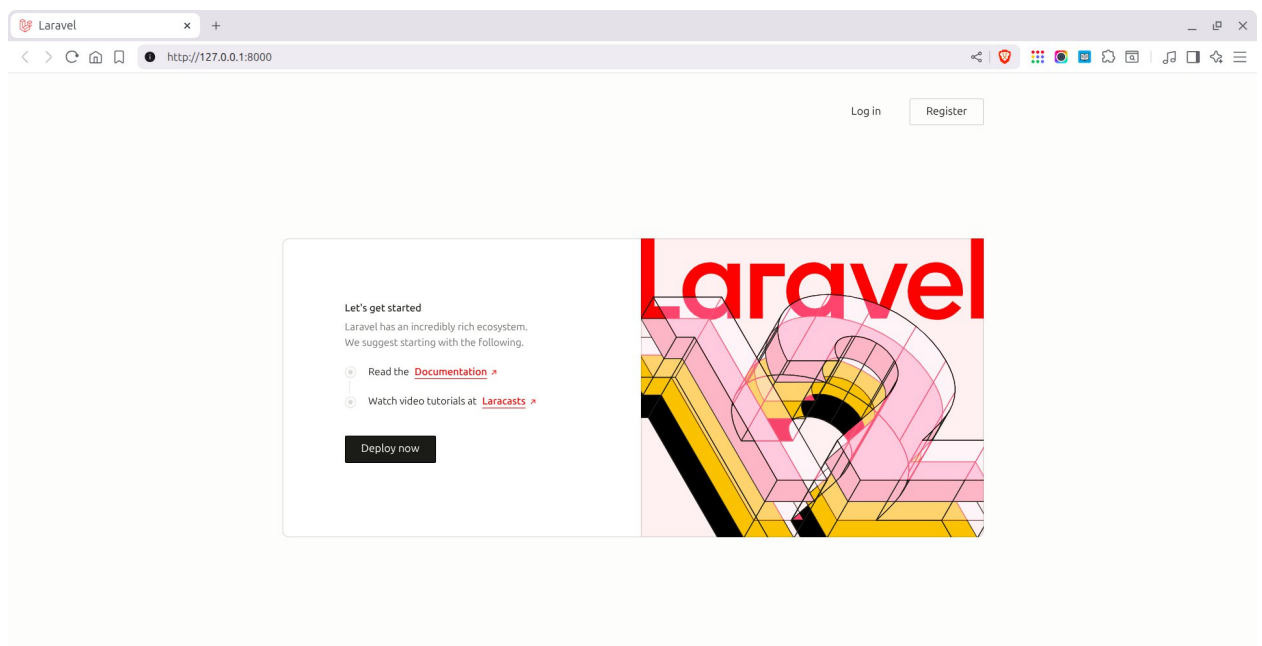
Laravel ×
+

http://127.0.0.1:8000

Log in
Register

Let's get started

Laravel has an incredibly rich ecosystem. We suggest starting with the following.

Read the Documentation ↗

Watch video tutorials at Laracasts ↗

Deploy now

Laravel